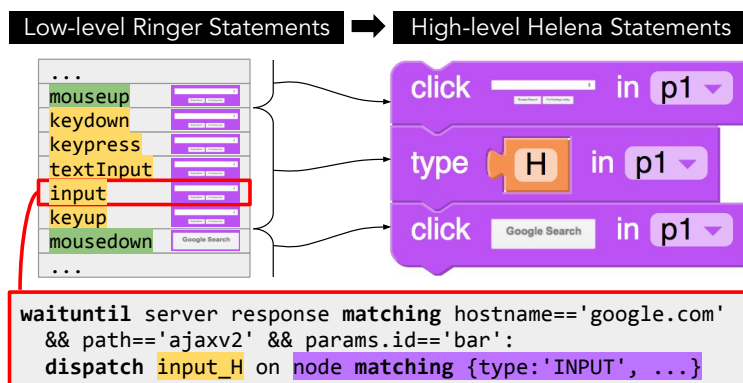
Low-level Ringer Statements

High-level Helena Statements

...
mouseup
keydown
keypress
textInput
input
keyup
mousedown Google Search
...

click in p1

type H in p1

click Google Search in p1

**waituntil** server response **matching** hostname=='google.com' && path=='ajaxv2' && params.id=='bar':
**dispatch** input_H on node **matching** {type:'INPUT', ...}